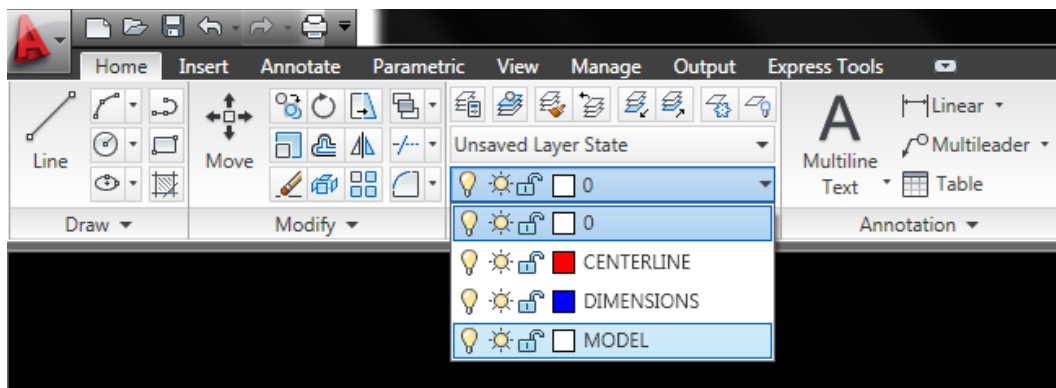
Home Insert Annotate Parametric View Manage Output Express Tools

Line

Move

Unsaved Layer State

0

0

CENTERLINE

DIMENSIONS

MODEL

Multiline Text

Linear

Multileader

Table

Draw

Modify

Annotation